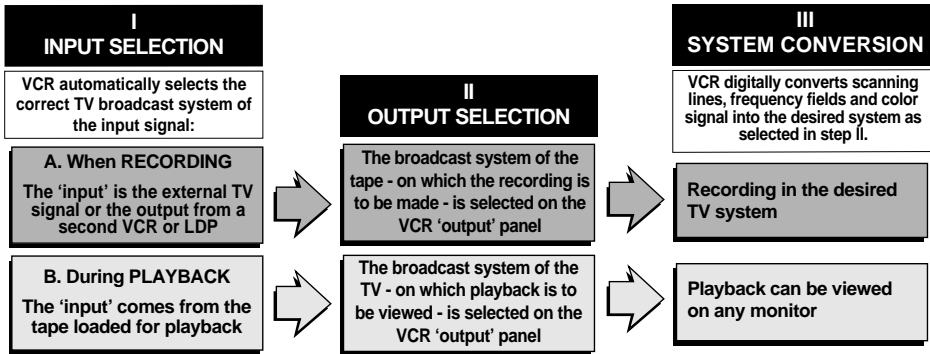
I
INPUT SELECTION

VCR automatically selects the correct TV broadcast system of the input signal:

A. When RECORDING

The 'input' is the external TV signal or the output from a second VCR or LDP

B. During PLAYBACK

The 'input' comes from the tape loaded for playback

II
OUTPUT SELECTION

The broadcast system of the tape - on which the recording is to be made - is selected on the VCR 'output' panel

The broadcast system of the TV - on which playback is to be viewed - is selected on the VCR 'output' panel

III
SYSTEM CONVERSION

VCR digitally converts scanning lines, frequency fields and color signal into the desired system as selected in step II.

Recording in the desired TV system

Playback can be viewed on any monitor